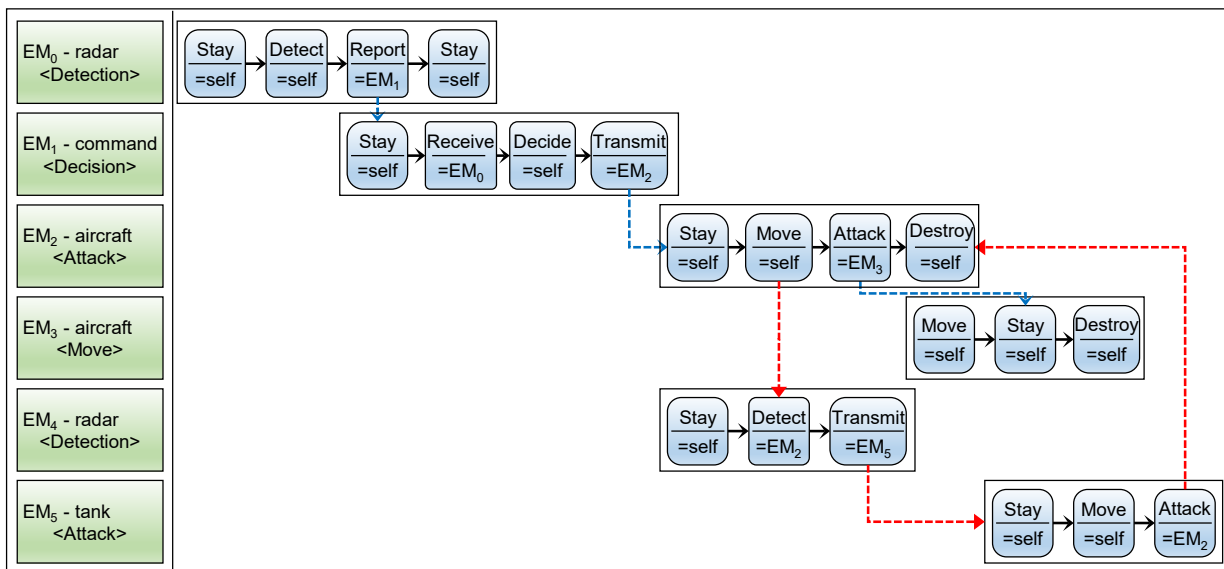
$EM_0$ - radar <Detection>

$EM_1$ - command <Decision>

$EM_2$ - aircraft <Attack>

$EM_3$ - aircraft <Move>

$EM_4$ - radar <Detection>

$EM_5$ - tank <Attack>

Stay =self
Detect =self
Report $=EM_1$
Stay =self

Stay =self
Receive $=EM_0$
Decide =self
Transmit $=EM_2$

Stay =self
Move =self
Attack $=EM_3$
Destroy =self

Move =self
Stay =self
Destroy =self

Stay =self
Detect $=EM_2$
Transmit $=EM_5$

Stay =self
Move =self
Attack $=EM_2$